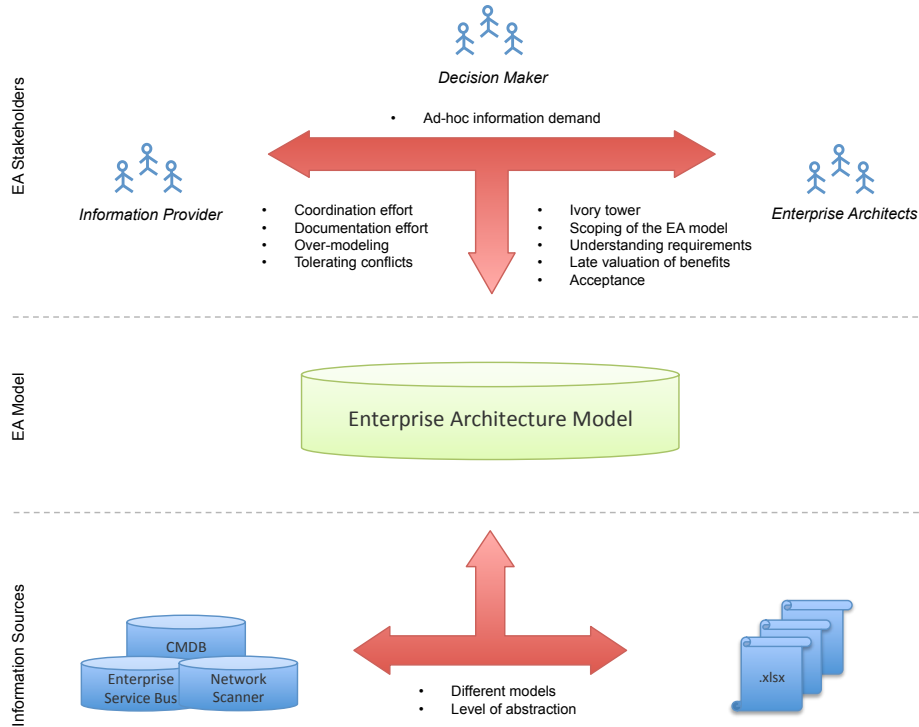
EA Stakeholders

Decision Maker

• Ad-hoc information demand

Information Provider

• Coordination effort
• Documentation effort
• Over-modeling
• Tolerating conflicts

Enterprise Architects

• Ivory tower
• Scoping of the EA model
• Understanding requirements
• Late valuation of benefits
• Acceptance

EA Model

Enterprise Architecture Model

Information Sources

CMDB

Enterprise Service Bus

Network Scanner

• Different models
• Level of abstraction

.xlsx